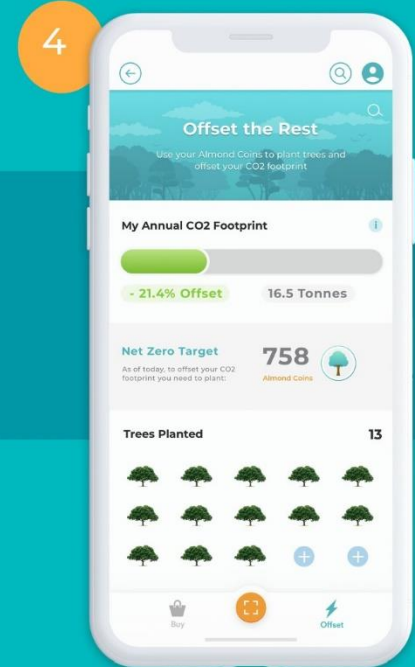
4

Offset the Rest

Use your Almond Coins to plant trees and offset your CO2 footprint

My Annual CO2 Footprint

- 21.4% Offset

16.5 Tonnes

Net Zero Target

As of today, to offset your CO2 footprint you need to plant:

758

Almond Coins

Trees Planted

13

Buy

Offset